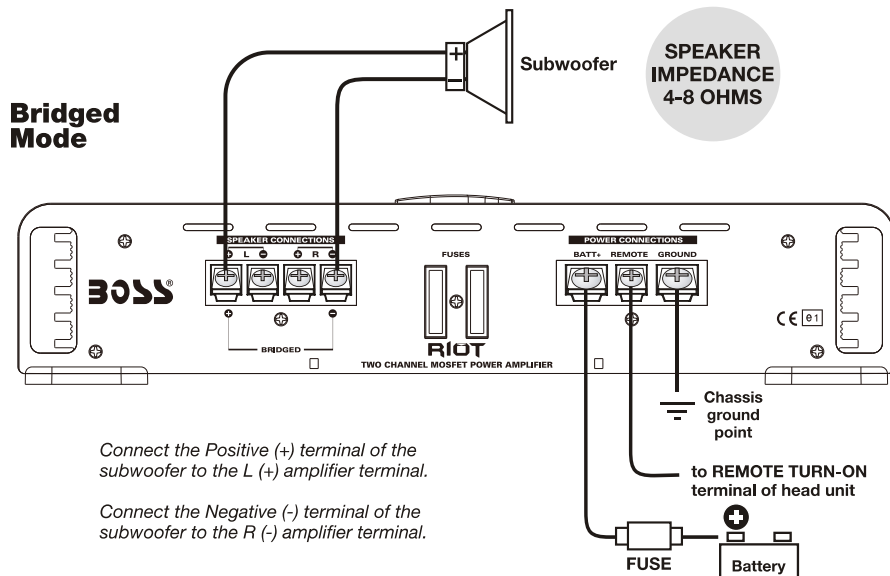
Bridged Mode

Subwoofer

SPEAKER IMPEDANCE 4-8 OHMS

SPEAKER CONNECTIONS
L R

BOSS®

BRIDGED

FUSES

RIOT
TWO CHANNEL MOSFET POWER AMPLIFIER

POWER CONNECTIONS
BATT+ REMOTE GROUND

CE e1

Chassis ground point

to REMOTE TURN-ON terminal of head unit

FUSE

Battery

Connect the Positive (+) terminal of the subwoofer to the L (+) amplifier terminal.

Connect the Negative (-) terminal of the subwoofer to the R (-) amplifier terminal.